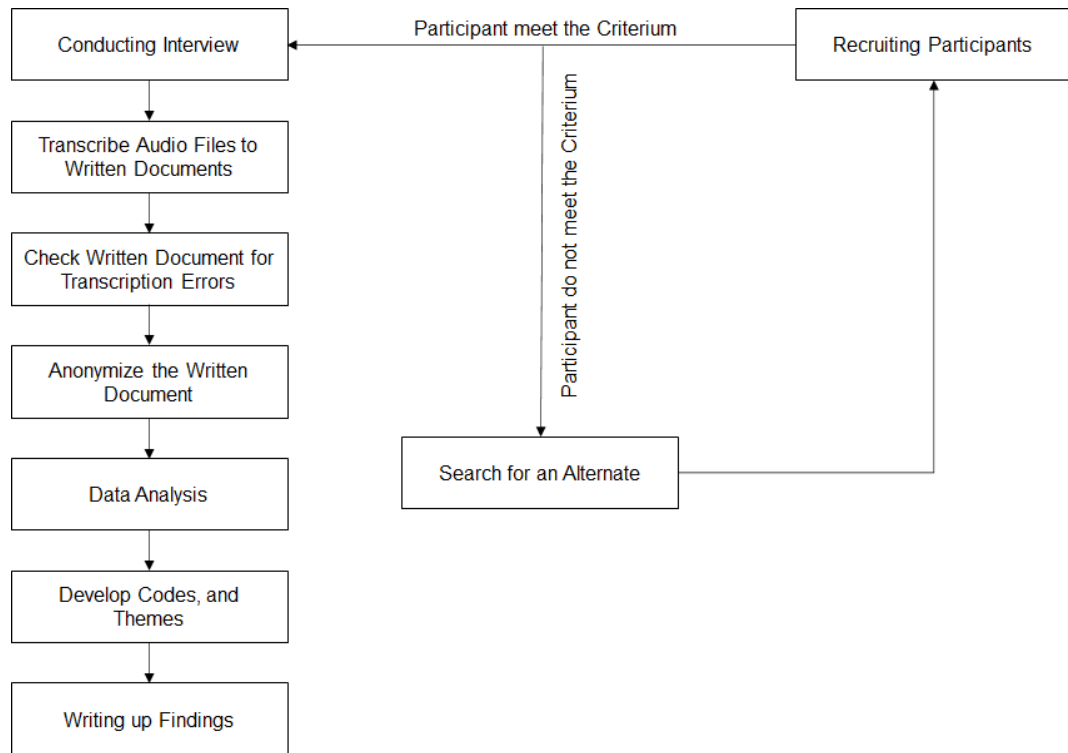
Recruiting Participants

Participant meet the Criterium

Conducting Interview

Transcribe Audio Files to Written Documents

Check Written Document for Transcription Errors

Anonymize the Written Document

Data Analysis

Develop Codes, and Themes

Writing up Findings

Participant do not meet the Criterium

Search for an Alternate